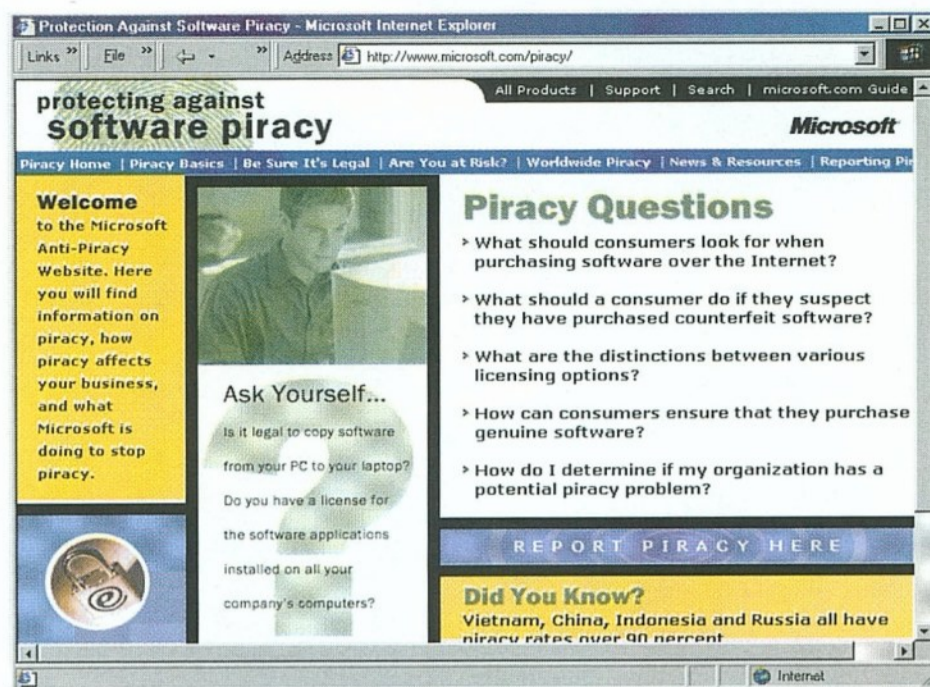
Protection Against Software Piracy - Microsoft Internet Explorer

Links » File » ⇦ » Address http://www.microsoft.com/piracy/

All Products | Support | Search | microsoft.com Guide

protecting against software piracy

Microsoft

Piracy Home | Piracy Basics | Be Sure It's Legal | Are You at Risk? | Worldwide Piracy | News & Resources | Reporting Pi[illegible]

Welcome to the Microsoft Anti-Piracy Website. Here you will find information on piracy, how piracy affects your business, and what Microsoft is doing to stop piracy.

Ask Yourself...

Is it legal to copy software from your PC to your laptop?

Do you have a license for the software applications installed on all your company's computers?

Piracy Questions

› What should consumers look for when purchasing software over the Internet?

› What should a consumer do if they suspect they have purchased counterfeit software?

› What are the distinctions between various licensing options?

› How can consumers ensure that they purchase genuine software?

› How do I determine if my organization has a potential piracy problem?

REPORT PIRACY HERE

Did You Know?

Vietnam, China, Indonesia and Russia all have piracy rates over 90 percent

Internet